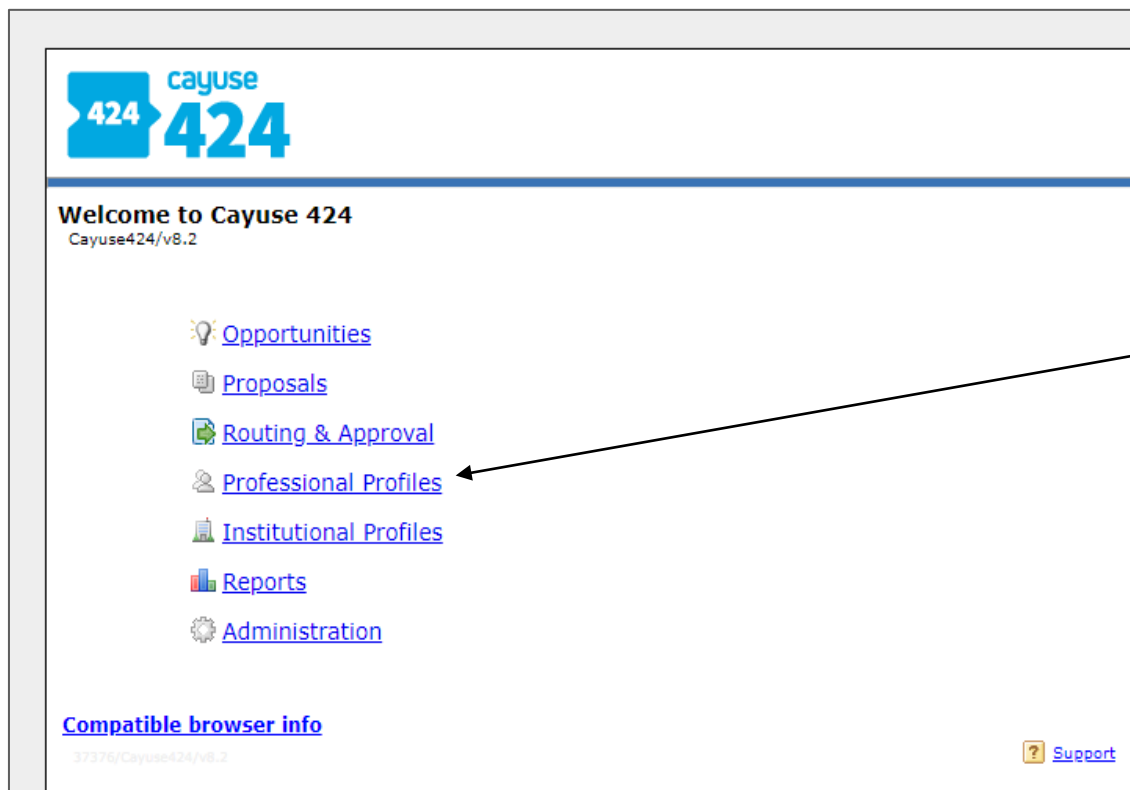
424 cayuse 424

Welcome to Cayuse 424
Cayuse424/v8.2

Opportunities

Proposals

Routing & Approval

Professional Profiles

Institutional Profiles

Reports

Administration

Compatible browser info

37376/Cayuse424/v8.2

? Support